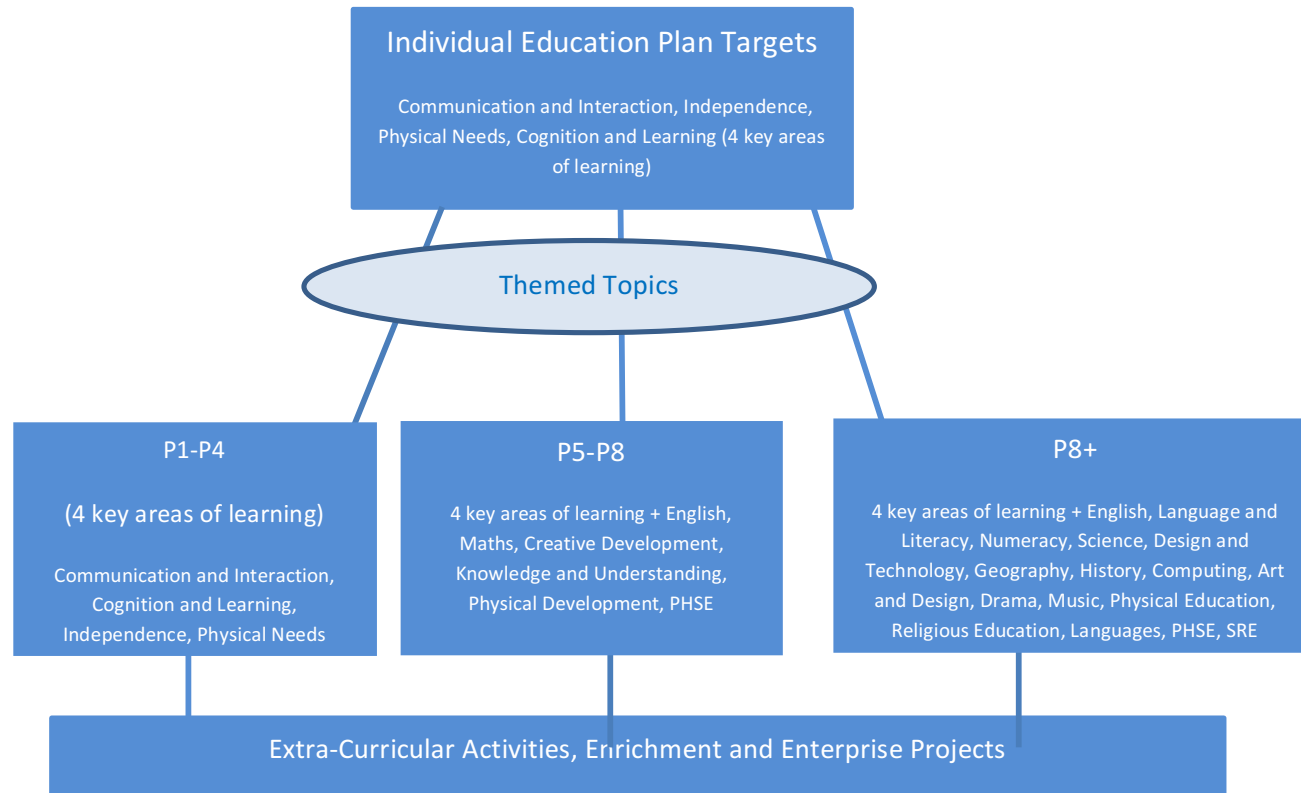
Individual Education Plan Targets

Communication and Interaction, Independence, Physical Needs, Cognition and Learning (4 key areas of learning)

Themed Topics

P1-P4

(4 key areas of learning)

Communication and Interaction, Cognition and Learning, Independence, Physical Needs

P5-P8

4 key areas of learning + English, Maths, Creative Development, Knowledge and Understanding, Physical Development, PHSE

P8+

4 key areas of learning + English, Language and Literacy, Numeracy, Science, Design and Technology, Geography, History, Computing, Art and Design, Drama, Music, Physical Education, Religious Education, Languages, PHSE, SRE

Extra-Curricular Activities, Enrichment and Enterprise Projects